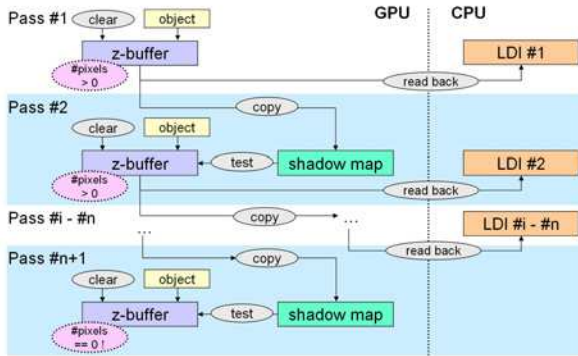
Pass #1 clear object GPU CPU

z-buffer LDI #1

#pixels > 0

read back

Pass #2 copy

clear object

z-buffer test shadow map LDI #2

#pixels > 0

read back

Pass #i - #n copy ... LDI #i - #n

... read back

Pass #n+1 copy

clear object

z-buffer test shadow map

#pixels == 0 !